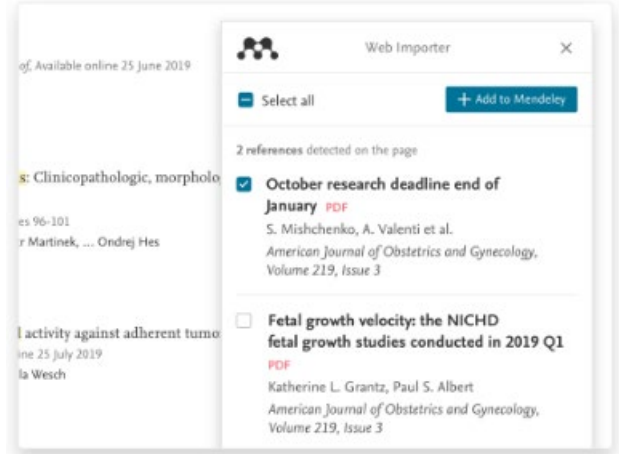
of, Available online 25 June 2019

s: Clinicopathologic, morpholo

es 96-101
r Martinek, ... Ondrej Hes

l activity against adherent tumo
ne 25 July 2019
la Wesch

Web Importer

×

Select all

+ Add to Mendeley

2 references detected on the page

October research deadline end of January PDF
S. Mishchenko, A. Valenti et al.
American Journal of Obstetrics and Gynecology, Volume 219, Issue 3

Fetal growth velocity: the NICHD fetal growth studies conducted in 2019 Q1
PDF
Katherine L. Grantz, Paul S. Albert
American Journal of Obstetrics and Gynecology, Volume 219, Issue 3